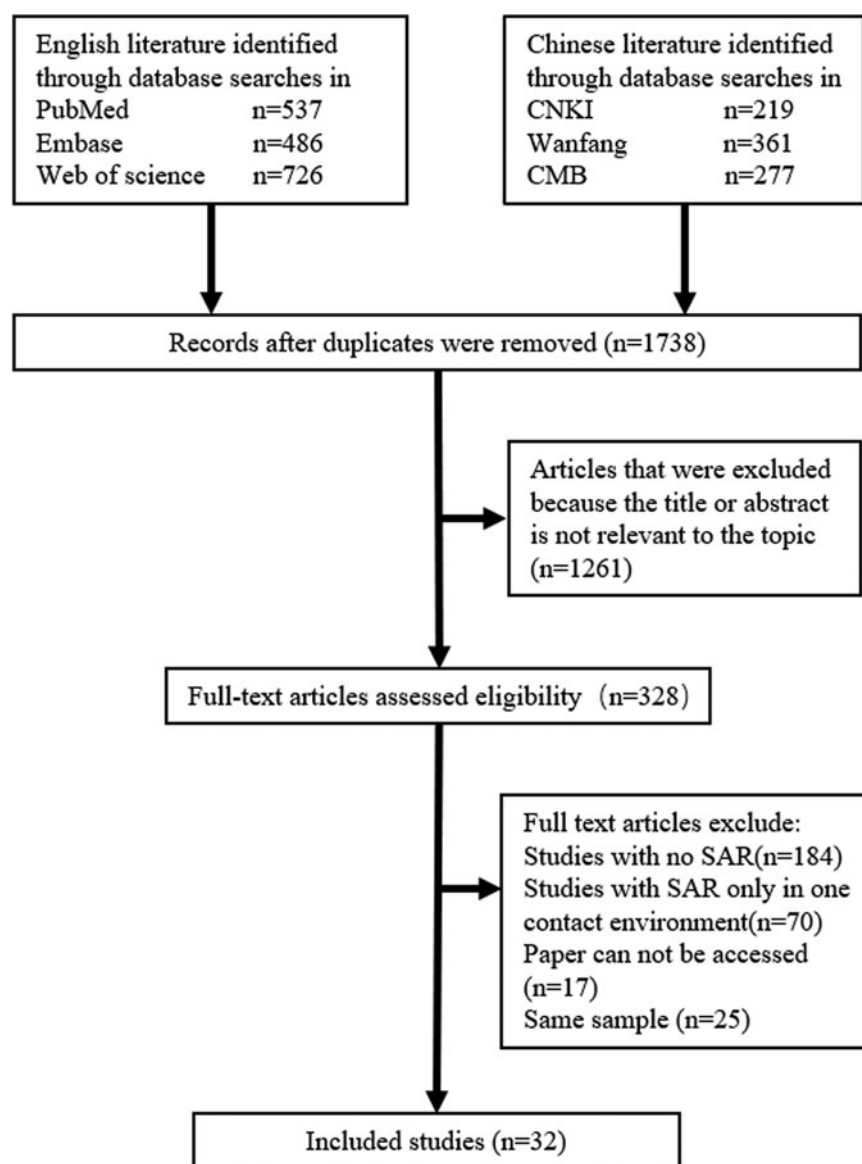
English literature identified through database searches in
PubMed n=537
Embase n=486
Web of science n=726

Chinese literature identified through database searches in
CNKI n=219
Wanfang n=361
CMB n=277

Records after duplicates were removed (n=1738)

Articles that were excluded because the title or abstract is not relevant to the topic (n=1261)

Full-text articles assessed eligibility（n=328）

Full text articles exclude:
Studies with no SAR(n=184)
Studies with SAR only in one contact environment(n=70)
Paper can not be accessed (n=17)
Same sample (n=25)

Included studies (n=32)